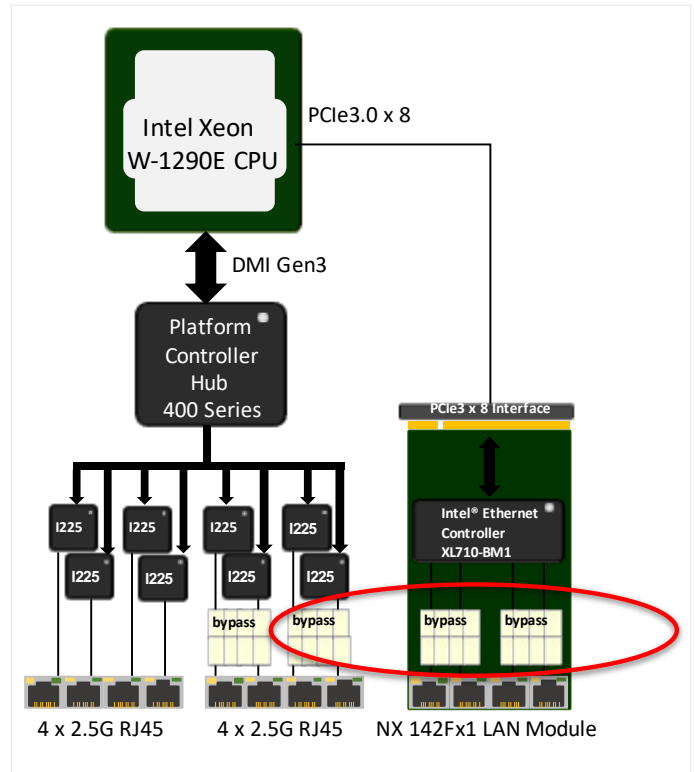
Intel Xeon W-1290E CPU

PCIe3.0 x 8

DMI Gen3

Platform Controller Hub 400 Series

PCIe3 x 8 Interface

Intel® Ethernet Controller XL710-BM1

I225

I225

I225

I225

I225

I225

I225

I225

bypass

bypass

bypass

bypass

4 x 2.5G RJ45

4 x 2.5G RJ45

NX 142Fx1 LAN Module